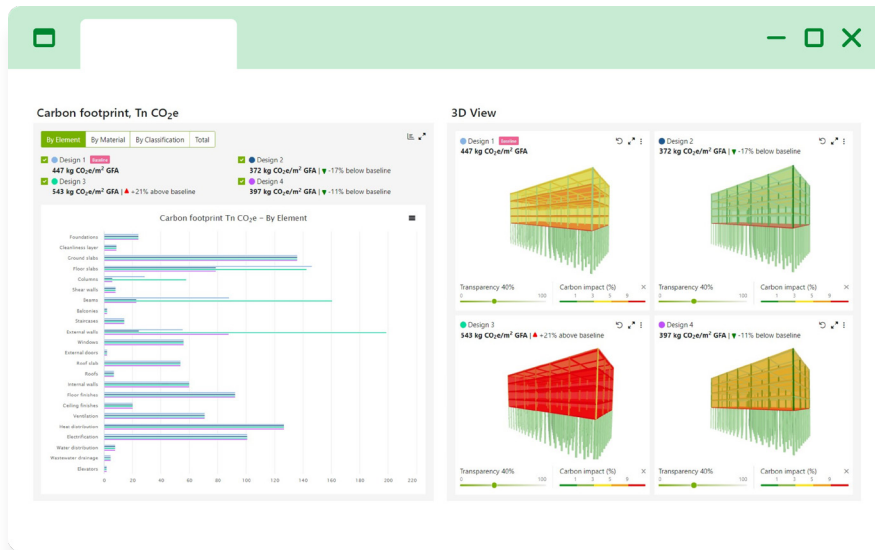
Carbon footprint, Tn $CO_2e$

By Element | By Material | By Classification | Total

Design 1 Baseline
447 kg $CO_2e/m^2$ GFA

Design 2
372 kg $CO_2e/m^2$ GFA | ▼ -17% below baseline

Design 3
543 kg $CO_2e/m^2$ GFA | ▲ +21% above baseline

Design 4
397 kg $CO_2e/m^2$ GFA | ▼ -11% below baseline

Carbon footprint Tn $CO_2e$ - By Element

Foundations
Cleanliness layer
Ground slabs
Floor slabs
Columns
Shear walls
Beams
Balconies
Staircases
External walls
Windows
External doors
Roof slab
Roofs
Internal walls
Floor finishes
Ceiling finishes
Ventilation
Heat distribution
Electrification
Water distribution
Wastewater drainage
Elevators

0 20 40 60 80 100 120 140 160 180 200 220

3D View

Design 1 Baseline
447 kg $CO_2e/m^2$ GFA
Transparency 40%
0 100
Carbon impact (%)
1 3 5 9

Design 2
372 kg $CO_2e/m^2$ GFA | ▼ -17% below baseline
Transparency 40%
0 100
Carbon impact (%)
1 3 5 9

Design 3
543 kg $CO_2e/m^2$ GFA | ▲ +21% above baseline
Transparency 40%
0 100
Carbon impact (%)
1 3 5 9

Design 4
397 kg $CO_2e/m^2$ GFA | ▼ -11% below baseline
Transparency 40%
0 100
Carbon impact (%)
1 3 5 9